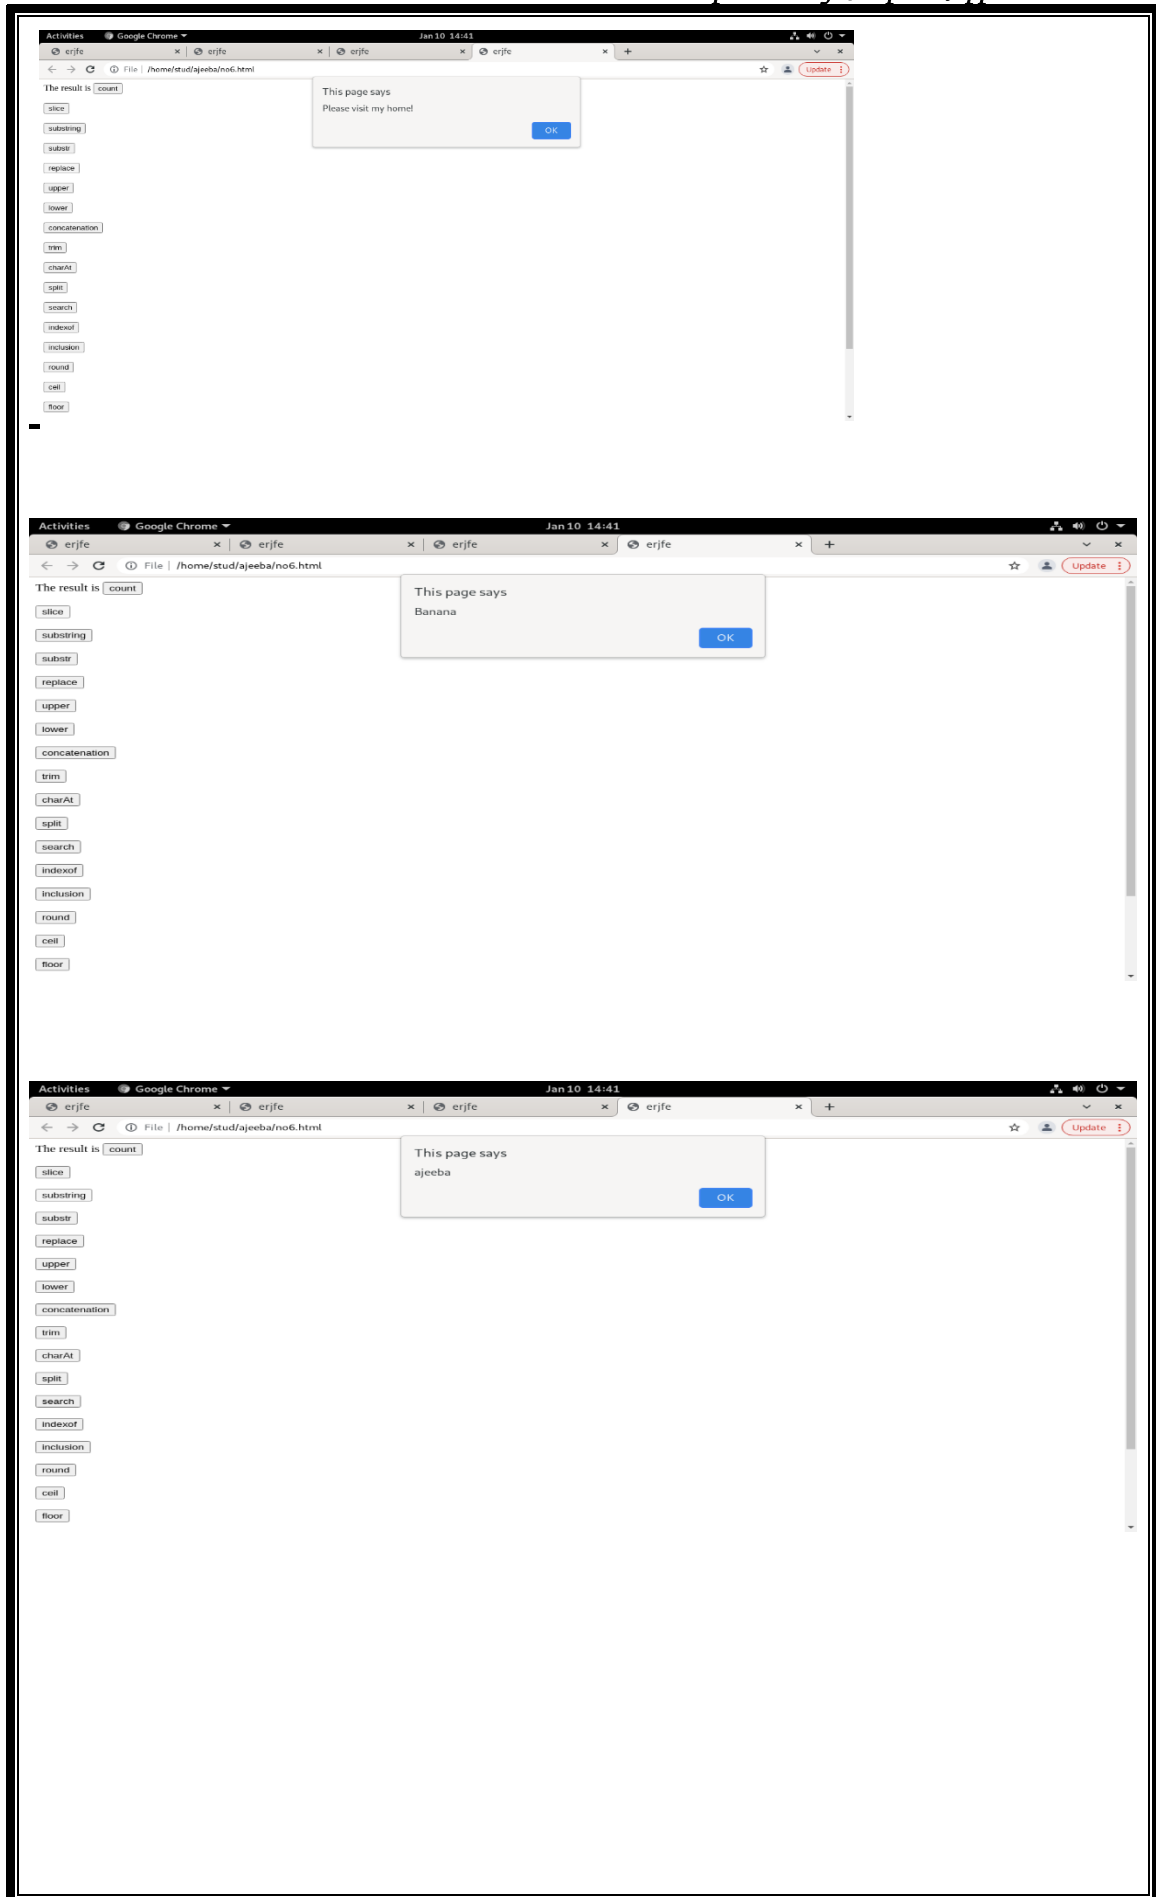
Activities Google Chrome Jan 10 14:41

erjfe × erjfe × erjfe × erjfe × +

File | /home/stud/ajeeba/no6.html

Update

The result is count

slice

substring

substr

replace

upper

lower

concatenation

trim

charAt

split

search

indexof

inclusion

round

ceil

floor

This page says

Please visit my home!

OK

Activities Google Chrome Jan 10 14:41

erjfe × erjfe × erjfe × erjfe × +

File | /home/stud/ajeeba/no6.html

Update

The result is count

slice

substring

substr

replace

upper

lower

concatenation

trim

charAt

split

search

indexof

inclusion

round

ceil

floor

This page says

Banana

OK

Activities Google Chrome Jan 10 14:41

erjfe × erjfe × erjfe × erjfe × +

File | /home/stud/ajeeba/no6.html

Update

The result is count

slice

substring

substr

replace

upper

lower

concatenation

trim

charAt

split

search

indexof

inclusion

round

ceil

floor

This page says

ajeeba

OK